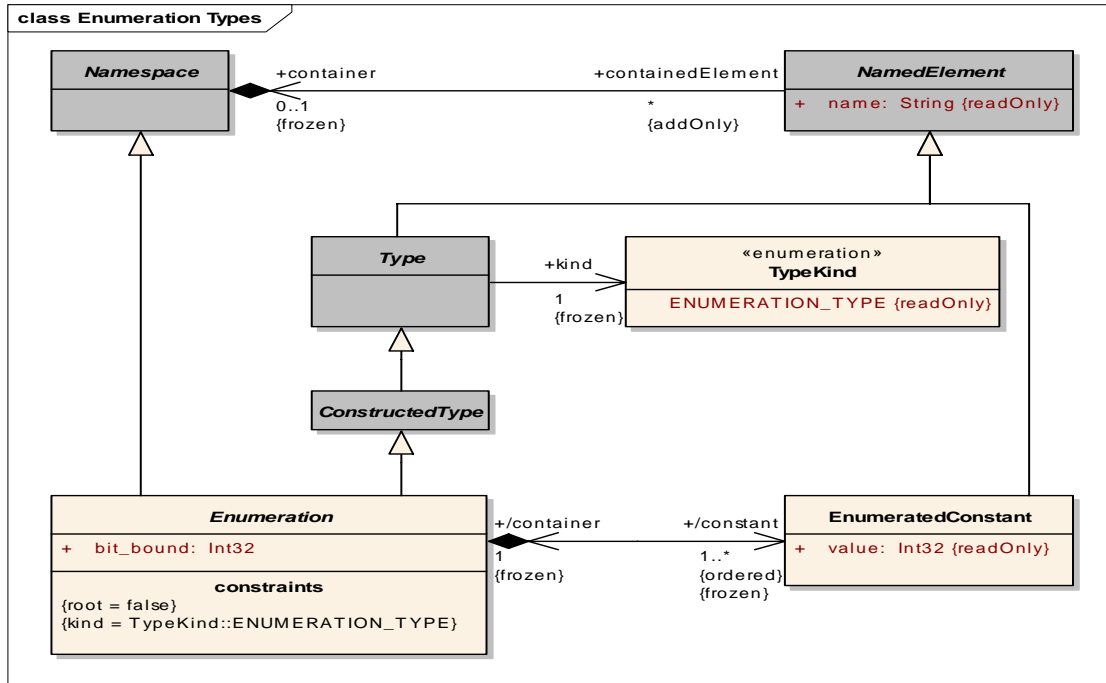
class Enumeration Types

Namespace

+container
0..1
{frozen}

+containedElement
*
{addOnly}

NamedElement
+ name: String {readOnly}

Type

+kind
1
{frozen}

«enumeration»
TypeKind
ENUMERATION_TYPE {readOnly}

ConstructedType

Enumeration
+ bit_bound: Int32
constraints
{root = false}
{kind = TypeKind::ENUMERATION_TYPE}

+/container
1
{frozen}

+/constant
1..*
{ordered}
{frozen}

EnumeratedConstant
+ value: Int32 {readOnly}